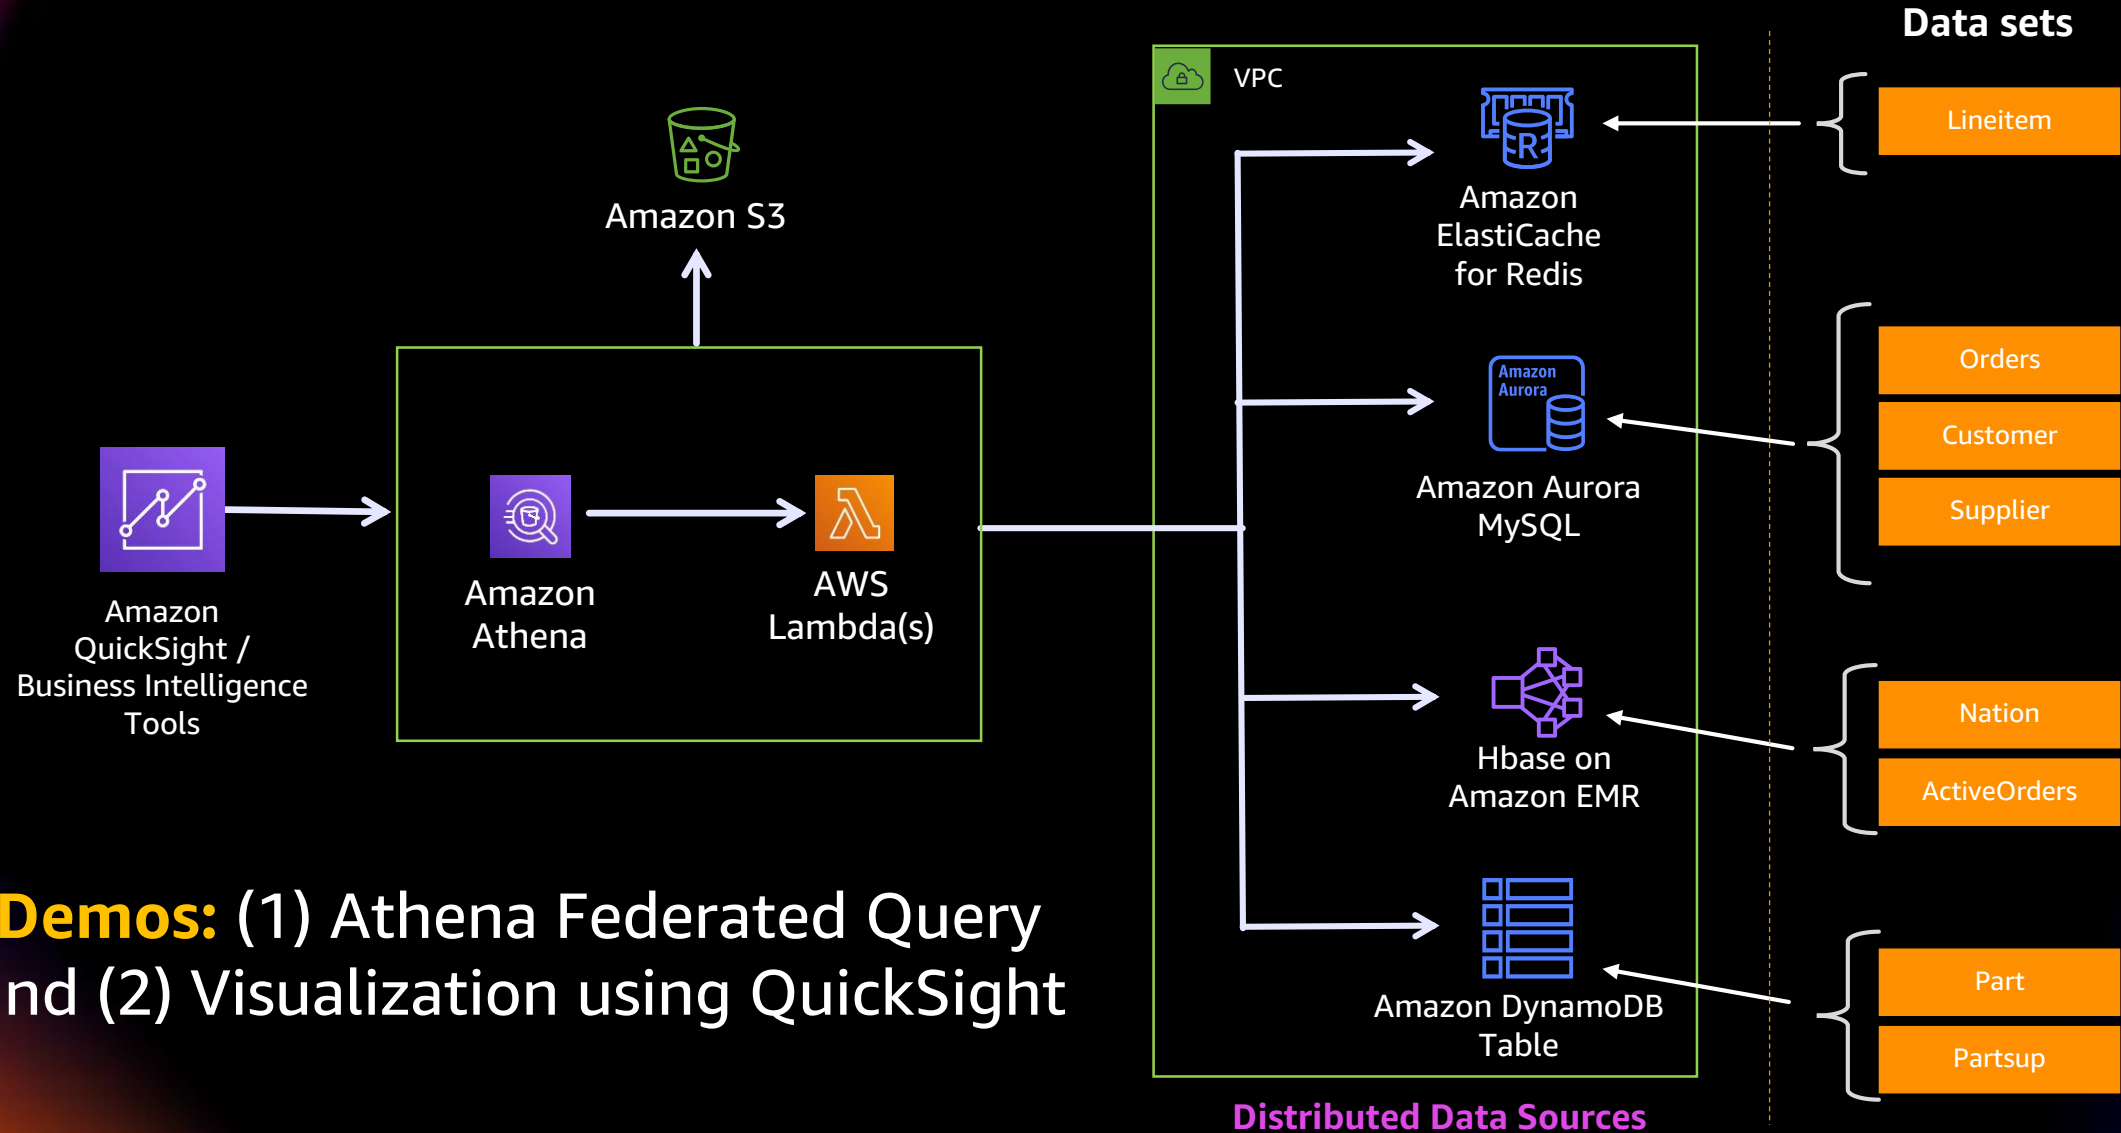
Data sets

VPC

Amazon S3

Amazon ElastiCache for Redis

Lineitem

Amazon Aurora

Amazon Aurora MySQL

Orders

Customer

Supplier

Amazon QuickSight / Business Intelligence Tools

Amazon Athena

AWS Lambda(s)

Hbase on Amazon EMR

Nation

ActiveOrders

Amazon DynamoDB Table

Part

Partsup

Demos: (1) Athena Federated Query nd (2) Visualization using QuickSight

Distributed Data Sources